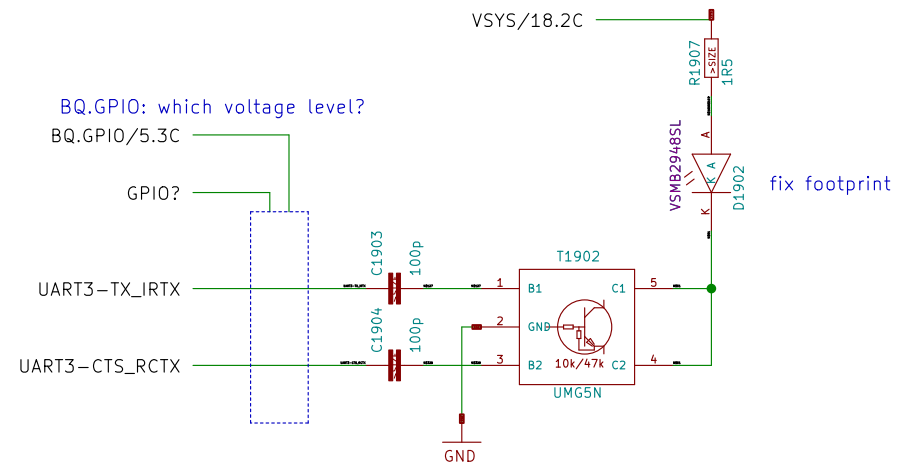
VSYS/18.2C

R1907
>SIZE
1R5

BQ.GPIO: which voltage level?

BQ.GPIO/5.3C

A
VSMB2948SL
K A
D1902
K

fix footprint

GPIO?

T1902

C1903
100p

UART3-TX_IRTX

1 B1
C1 5

2 GND

C1904
100p

UART3-CTS_RCTX

3 B2
10k/47k
C2 4

UMG5N

GND